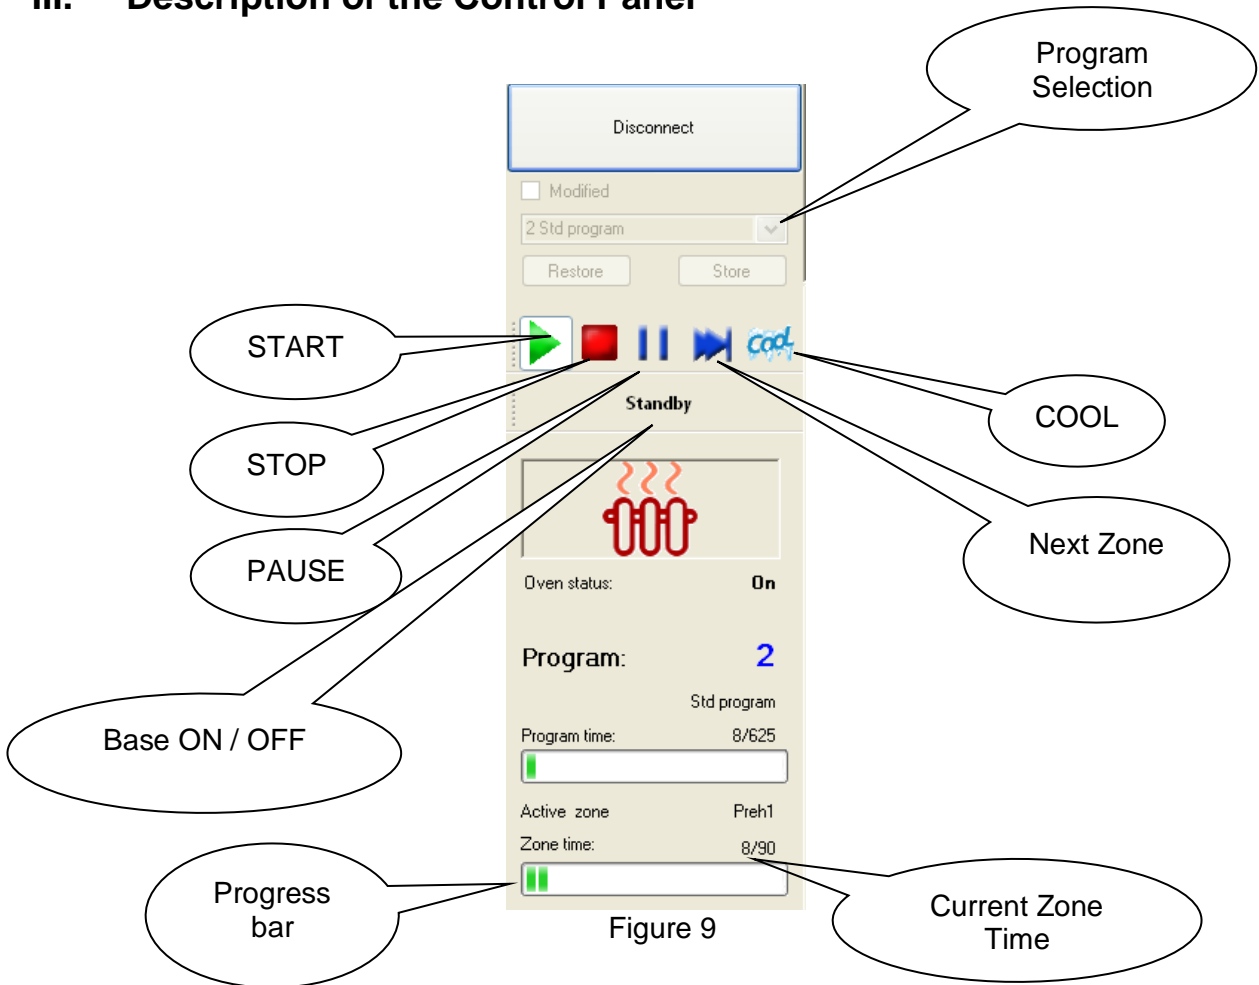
III. Description of the Control Panel

Program Selection

Disconnect

Modified

2 Std program

Restore

Store

START

cool

COOL

STOP

Standby

PAUSE

Next Zone

Oven status: On

Program: 2

Std program

Base ON / OFF

Program time: 8/625

Active zone Preh1

Zone time: 8/90

Progress bar

Figure 9

Current Zone Time